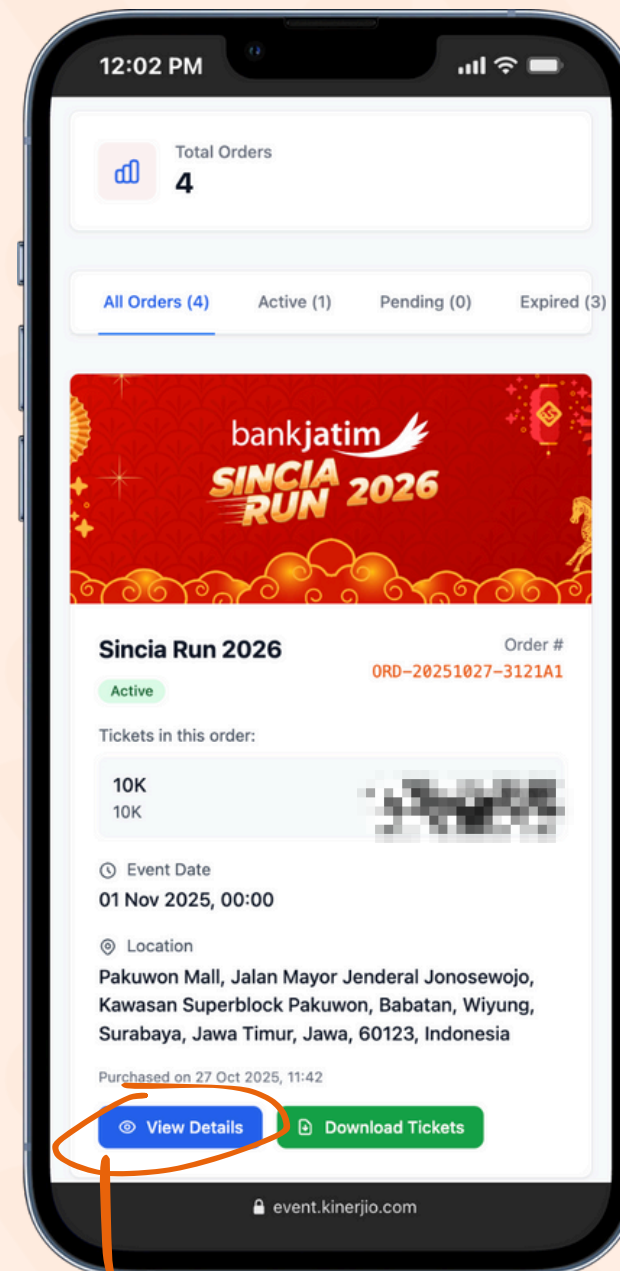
12:02 PM

Total Orders
4

All Orders (4) Active (1) Pending (0) Expired (3)

bankjatim
SINCIA RUN 2026

Sincia Run 2026
Active

Order #
ORD-20251027-3121A1

Tickets in this order:

10K
10K

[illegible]

Event Date
01 Nov 2025, 00:00

Location
Pakuwon Mall, Jalan Mayor Jenderal Jonosewojo, Kawasan Superblock Pakuwon, Babatan, Wiyung, Surabaya, Jawa Timur, Jawa, 60123, Indonesia

Purchased on 27 Oct 2025, 11:42

View Details Download Tickets

event.kinerjio.com